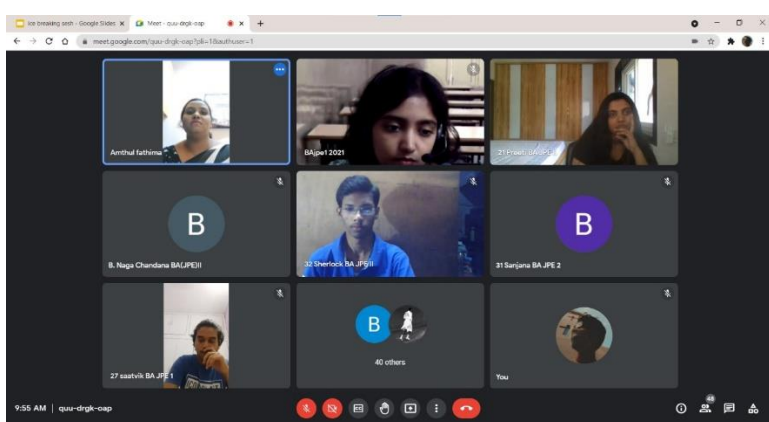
Ice breaking sesh - Google Slides ×
Meet - quu-drgk-oap ×
+
meet.google.com/quu-drgk-oap?pli=1&authuser=1

Amthul fathima
BAjpe1 2021
21 Preeti BA JPE
B
B. Naga Chandana BA(JPE)II
32 Sherlock BA JPS II
B
31 Sanjana BA JPE 2
27 saatvik BA JPE 1
B
40 others
You

9:55 AM | quu-drgk-oap
48